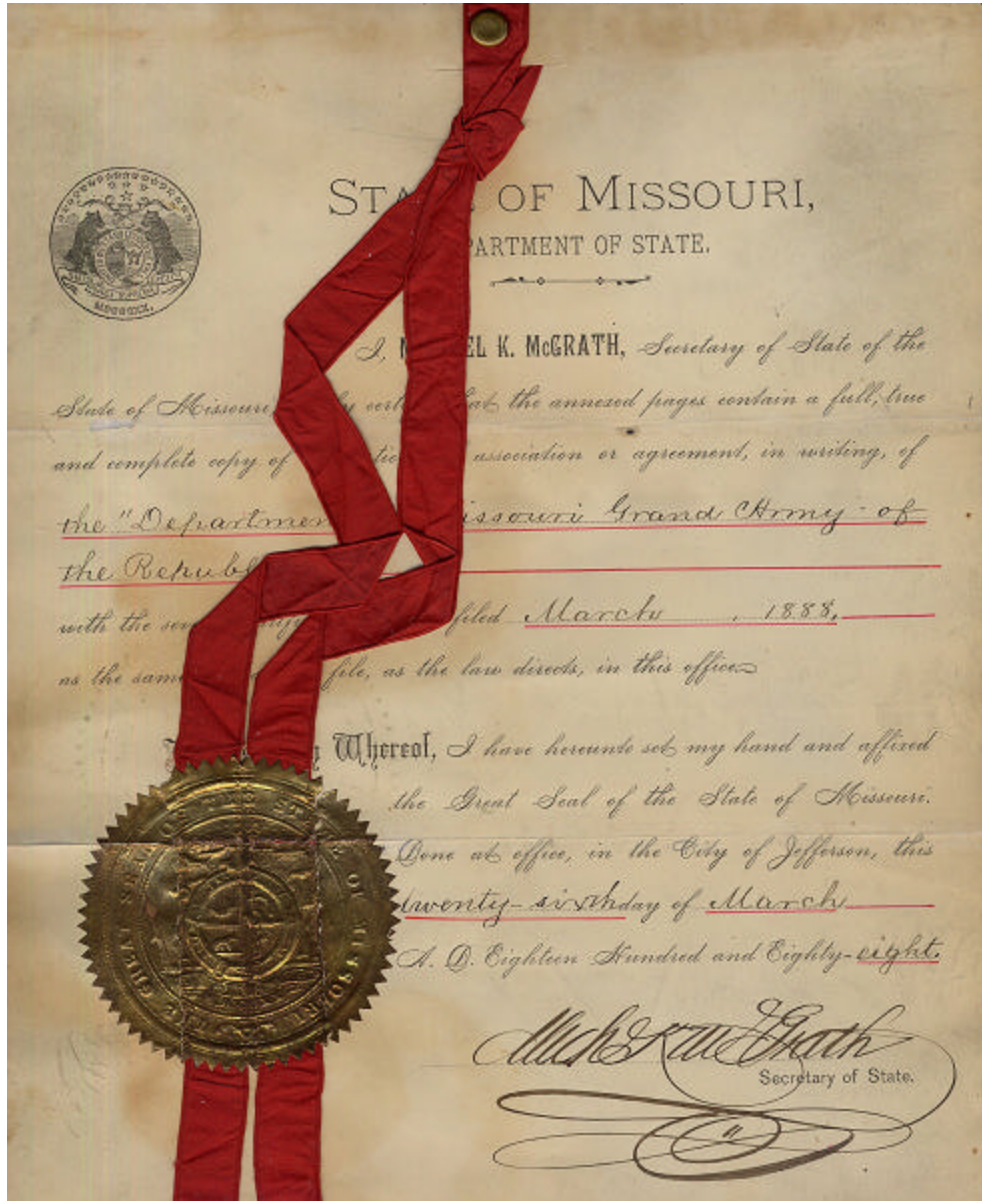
STA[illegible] OF MISSOURI,
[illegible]PARTMENT OF STATE.

I, M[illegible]EL K. McGRATH, Secretary of State of the State of Missour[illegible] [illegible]ly cert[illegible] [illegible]at the annexed pages contain a full, true and complete copy of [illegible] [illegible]tic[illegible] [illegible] association or agreement, in writing, of the "Departme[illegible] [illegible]issouri Grand Army of the Republ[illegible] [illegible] with the se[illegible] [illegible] filed March , 1888, as the sam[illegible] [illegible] file, as the law directs, in this office.

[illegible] Whereof, I have hereunto set my hand and affixed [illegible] the Great Seal of the State of Missouri. Done at office, in the City of Jefferson, this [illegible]wenty-sixth day of March A. D. Eighteen Hundred and Eighty-eight.

Mich K. McGrath
Secretary of State.